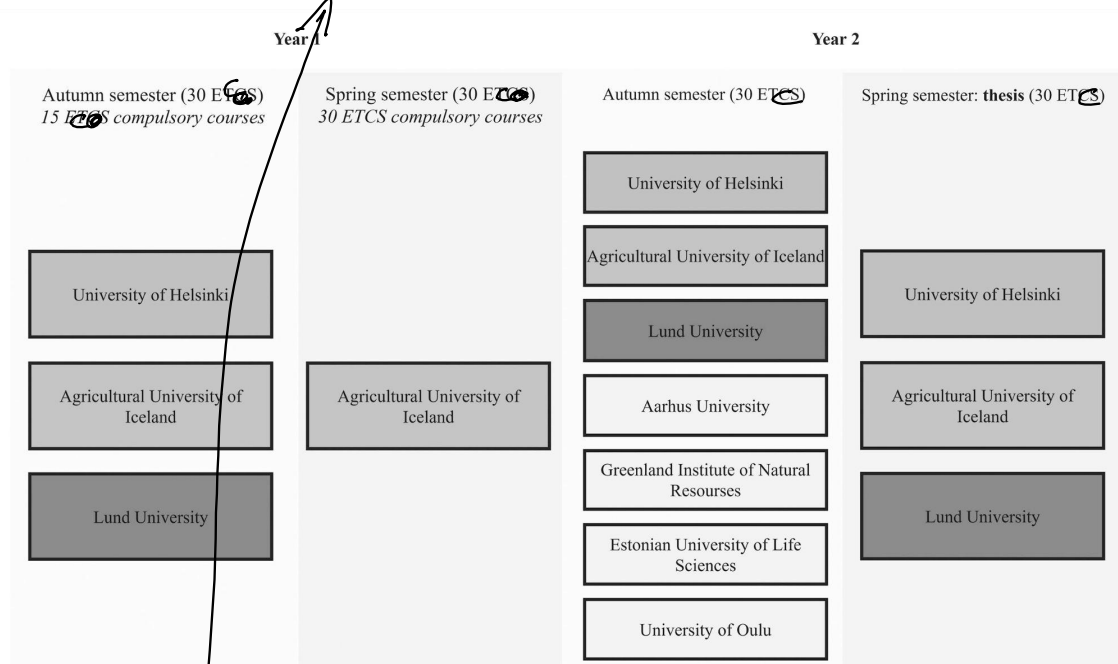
Year 1

Year 2

Autumn semester (30 ETCS)
15 ETCS compulsory courses

University of Helsinki

Agricultural University of Iceland

Lund University

Spring semester (30 ETCS)
30 ETCS compulsory courses

Agricultural University of Iceland

Autumn semester (30 ETCS)

University of Helsinki

Agricultural University of Iceland

Lund University

Aarhus University

Greenland Institute of Natural Resourses

Estonian University of Life Sciences

University of Oulu

Spring semester: **thesis** (30 ETCS)

University of Helsinki

Agricultural University of Iceland

Lund University